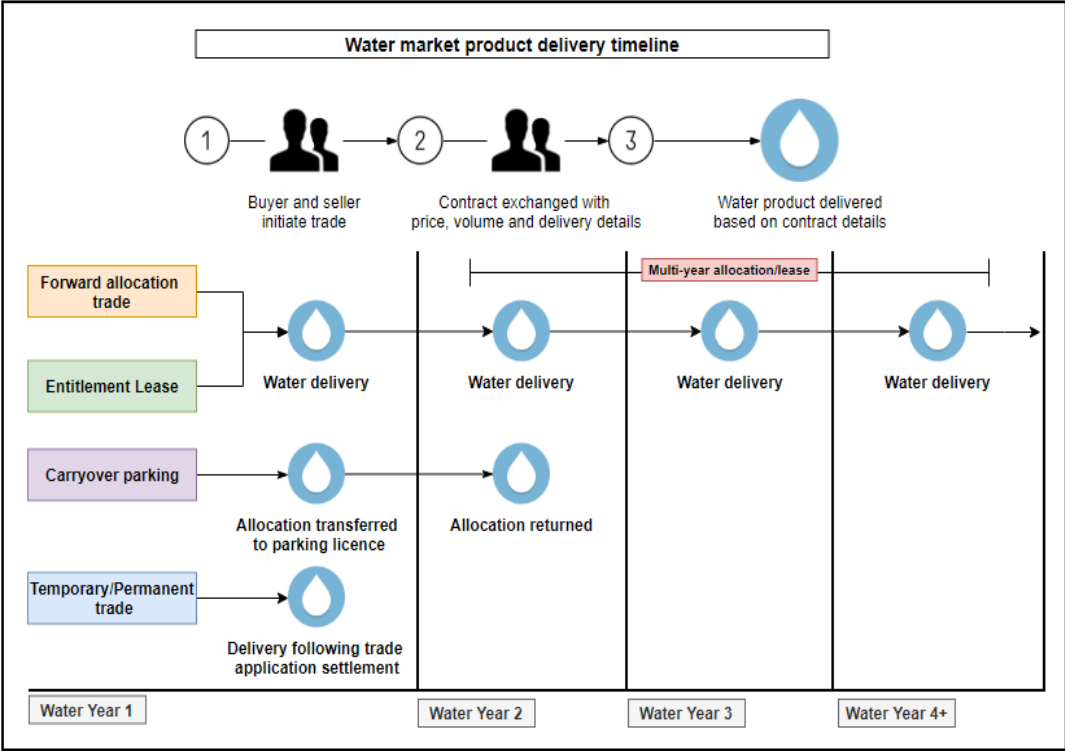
Water market product delivery timeline

1

Buyer and seller initiate trade

2

Contract exchanged with price, volume and delivery details

3

Water product delivered based on contract details

Multi-year allocation/lease

Forward allocation trade

Entitlement Lease

Water delivery

Water delivery

Water delivery

Water delivery

Carryover parking

Allocation transferred to parking licence

Allocation returned

Temporary/Permanent trade

Delivery following trade application settlement

Water Year 1

Water Year 2

Water Year 3

Water Year 4+